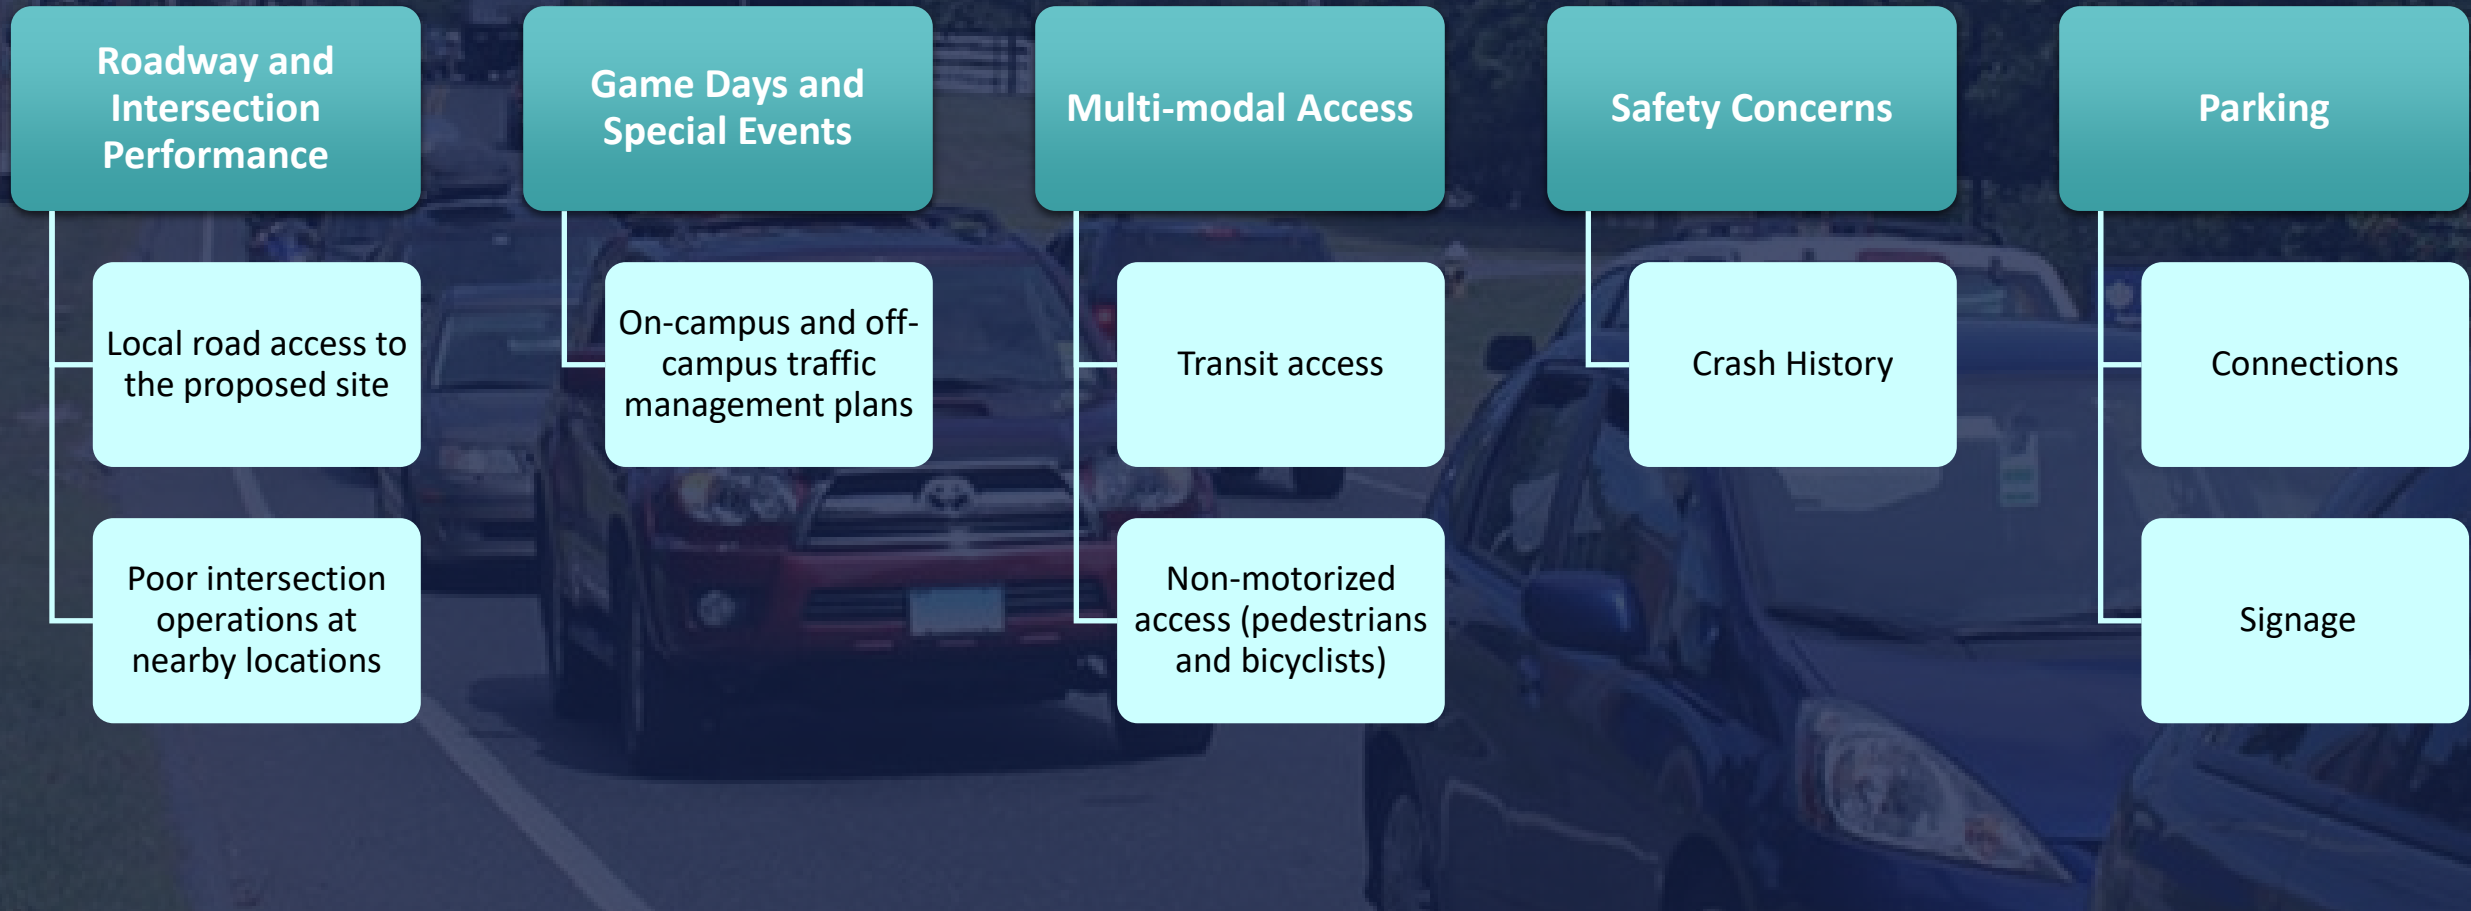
Roadway and Intersection Performance

Local road access to the proposed site

Poor intersection operations at nearby locations

Game Days and Special Events

On-campus and off-campus traffic management plans

Multi-modal Access

Transit access

Non-motorized access (pedestrians and bicyclists)

Safety Concerns

Crash History

Parking

Connections

Signage